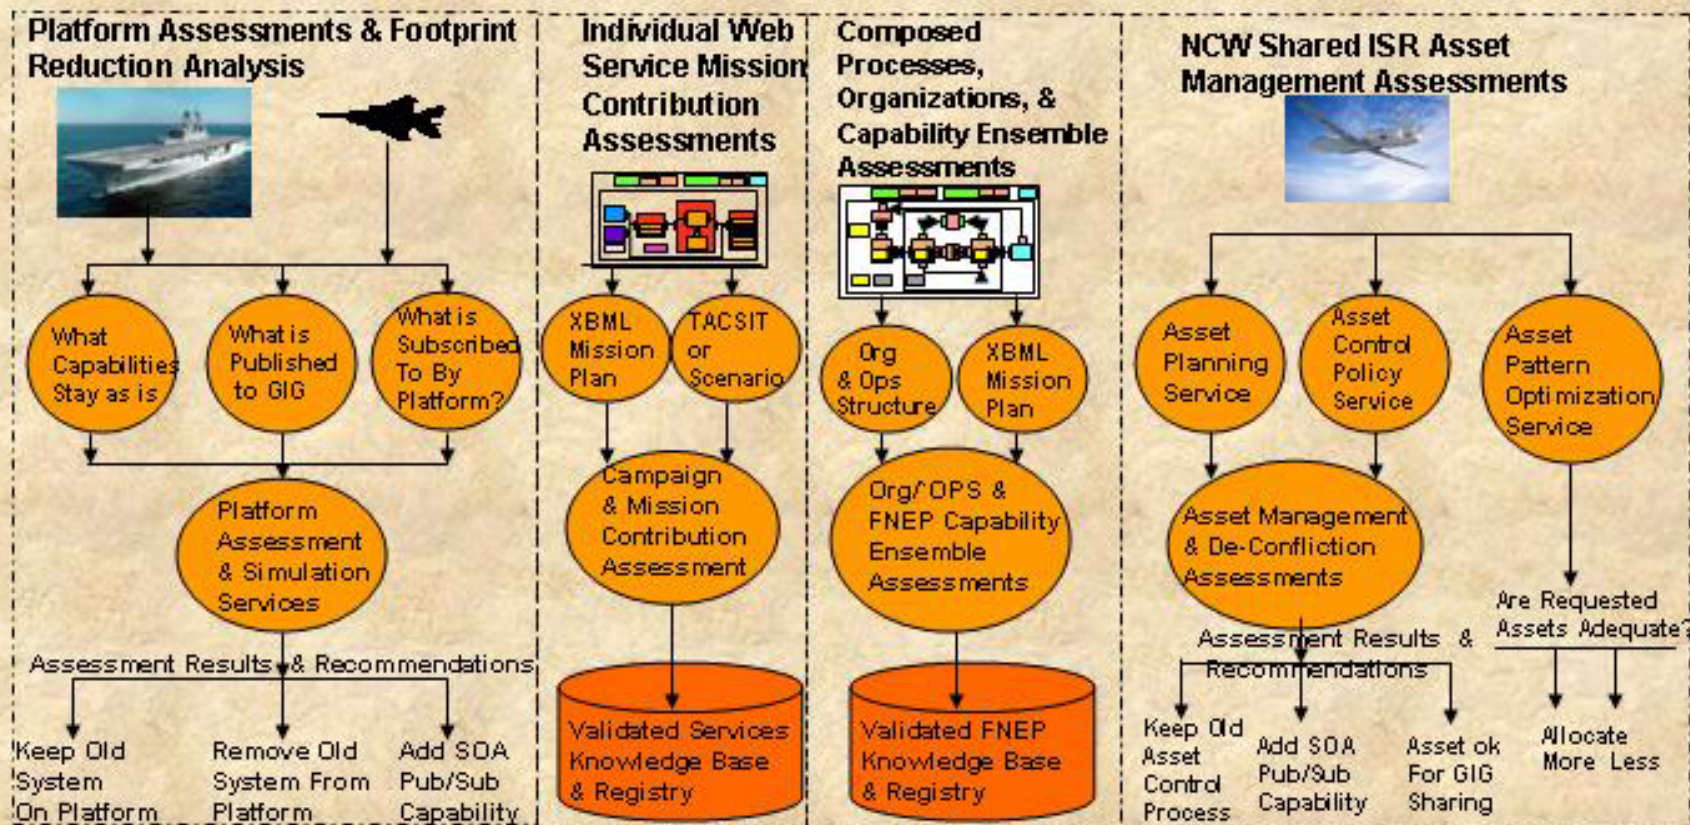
Platform Assessments & Footprint Reduction Analysis

What Capabilities Stay as is

What is Published to GIG

What is Subscribed To By Platform?

Platform Assessment & Simulation Services

Assessment Results & Recommendations

Keep Old System On Platform

Remove Old System From Platform

Add SOA Pub/Sub Capability

Individual Web Service Mission Contribution Assessments

XBML Mission Plan

TACSIT or Scenario

Campaign & Mission Contribution Assessment

Validated Services Knowledge Base & Registry

Composed Processes, Organizations, & Capability Ensemble Assessments

Org & Ops Structure

XBML Mission Plan

Org/OPS & FNEP Capability Ensemble Assessments

Validated FNEP Knowledge Base & Registry

NCW Shared ISR Asset Management Assessments

Asset Planning Service

Asset Control Policy Service

Asset Pattern Optimization Service

Asset Management & De-Confliction Assessments

Assessment Results & Recommendations

Keep Old Asset Control Process

Add SOA Pub/Sub Capability

Asset ok For GIG Sharing

Are Requested Assets Adequate?

Allocate More Less